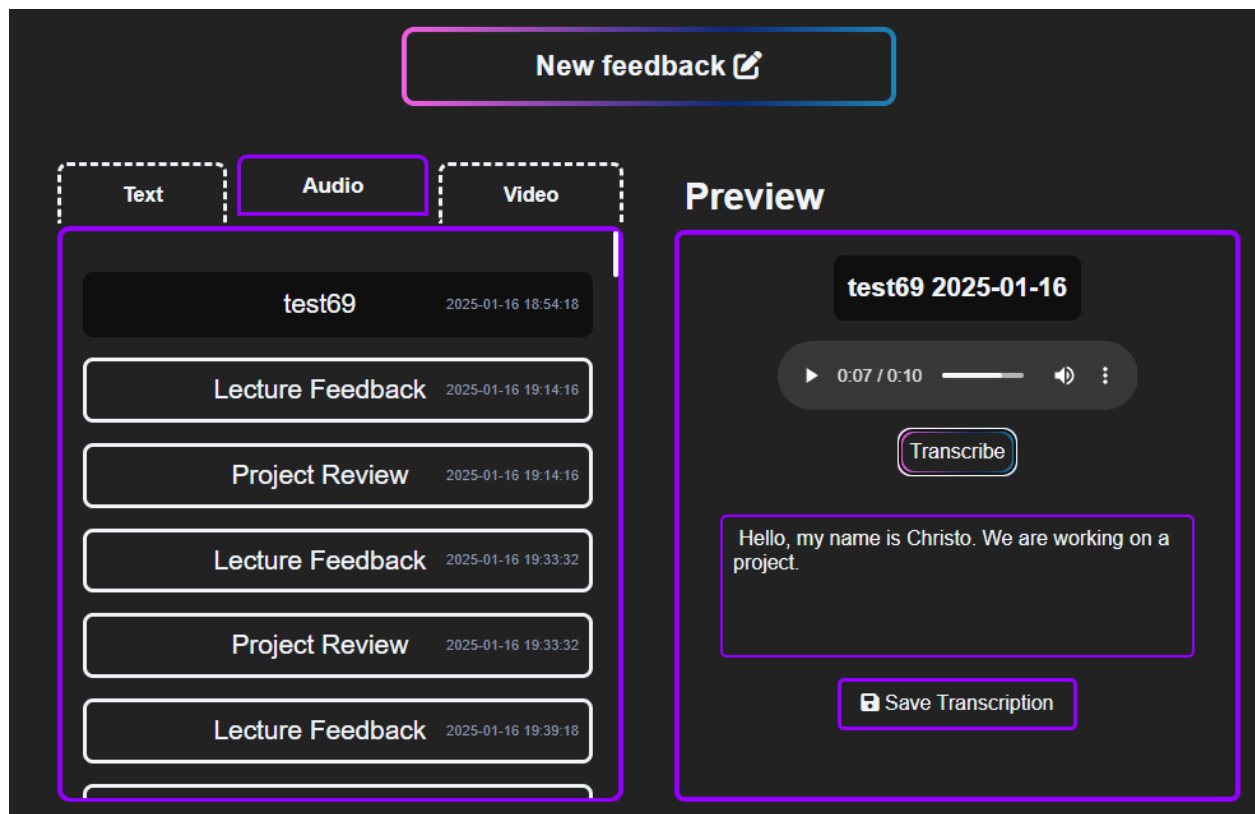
New feedback

Text

Audio

Video

test69 2025-01-16 18:54:18

Lecture Feedback 2025-01-16 19:14:16

Project Review 2025-01-16 19:14:16

Lecture Feedback 2025-01-16 19:33:32

Project Review 2025-01-16 19:33:32

Lecture Feedback 2025-01-16 19:39:18

Preview

test69 2025-01-16

0:07 / 0:10

Transcribe

Hello, my name is Christo. We are working on a project.

Save Transcription